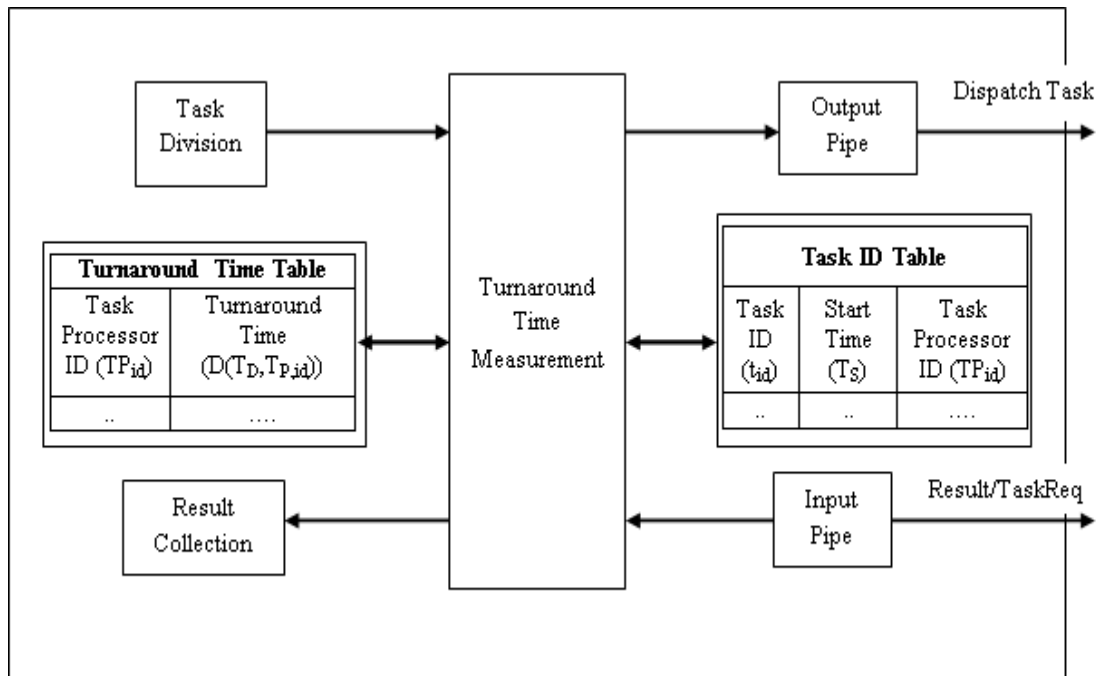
Task Division

Output Pipe

Dispatch Task

| Turnaround Time Table | |
|---|---|
| Task Processor ID ($TP_{id}$) | Turnaround Time ($D(T_D, T_{P,id})$) |
| .. | .... |

Turnaround Time Measurement

| Task ID Table | | |
|---|---|---|
| Task ID ($t_{id}$) | Start Time ($T_S$) | Task Processor ID ($TP_{id}$) |
| .. | .. | .... |

Result Collection

Input Pipe

Result/TaskReq